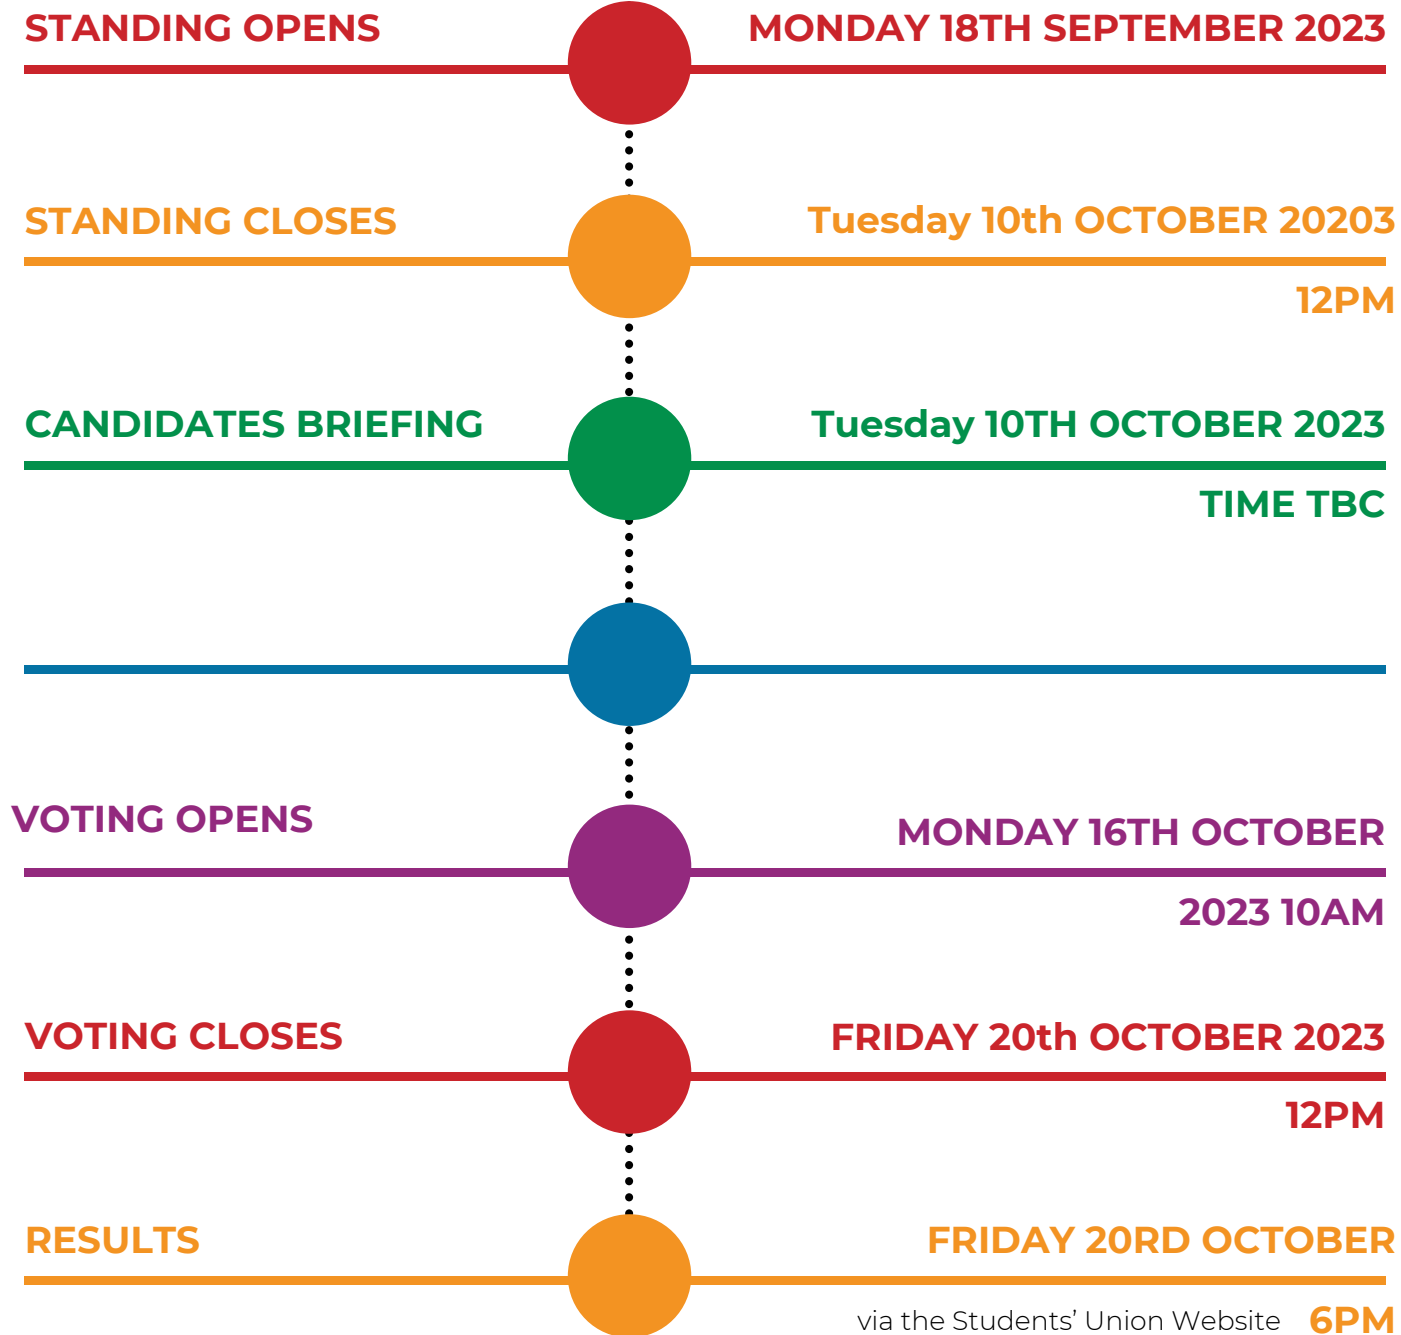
STANDING OPENS

MONDAY 18TH SEPTEMBER 2023

STANDING CLOSES

Tuesday 10th OCTOBER 20203

12PM

CANDIDATES BRIEFING

Tuesday 10TH OCTOBER 2023

TIME TBC

VOTING OPENS

MONDAY 16TH OCTOBER

2023 10AM

VOTING CLOSES

FRIDAY 20th OCTOBER 2023

12PM

RESULTS

FRIDAY 20RD OCTOBER

via the Students' Union Website 6PM